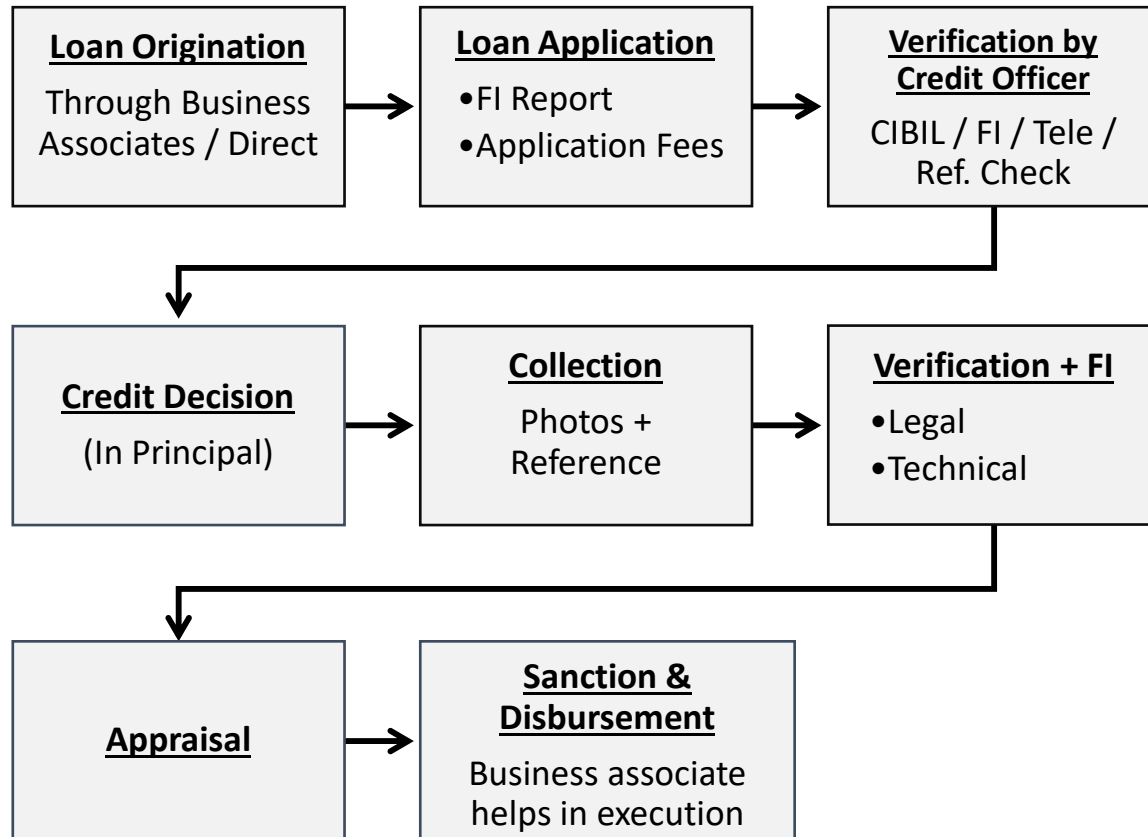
Loan Origination

Through Business Associates / Direct

Loan Application

•FI Report
•Application Fees

Verification by Credit Officer

CIBIL / FI / Tele / Ref. Check

Credit Decision

(In Principal)

Collection

Photos + Reference

Verification + FI

•Legal
•Technical

Appraisal

Sanction & Disbursement

Business associate helps in execution